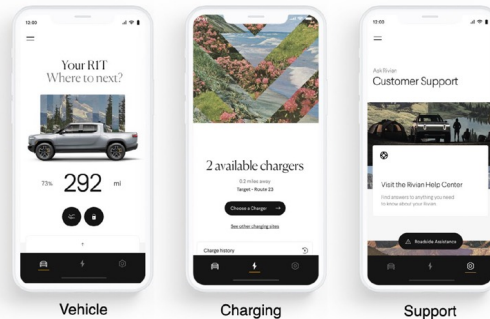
12:00

Your R1T
Where to next?

73% 292 mi

+

Vehicle

2 available chargers
0.2 miles away
Target - Route 23

Choose a Charger →

See other charging sites

Charge history

Charging

12:00

Ask Rivian
Customer Support

Visit the Rivian Help Center
Find answers to anything you need to know about your Rivian

Roadside Assistance

Support